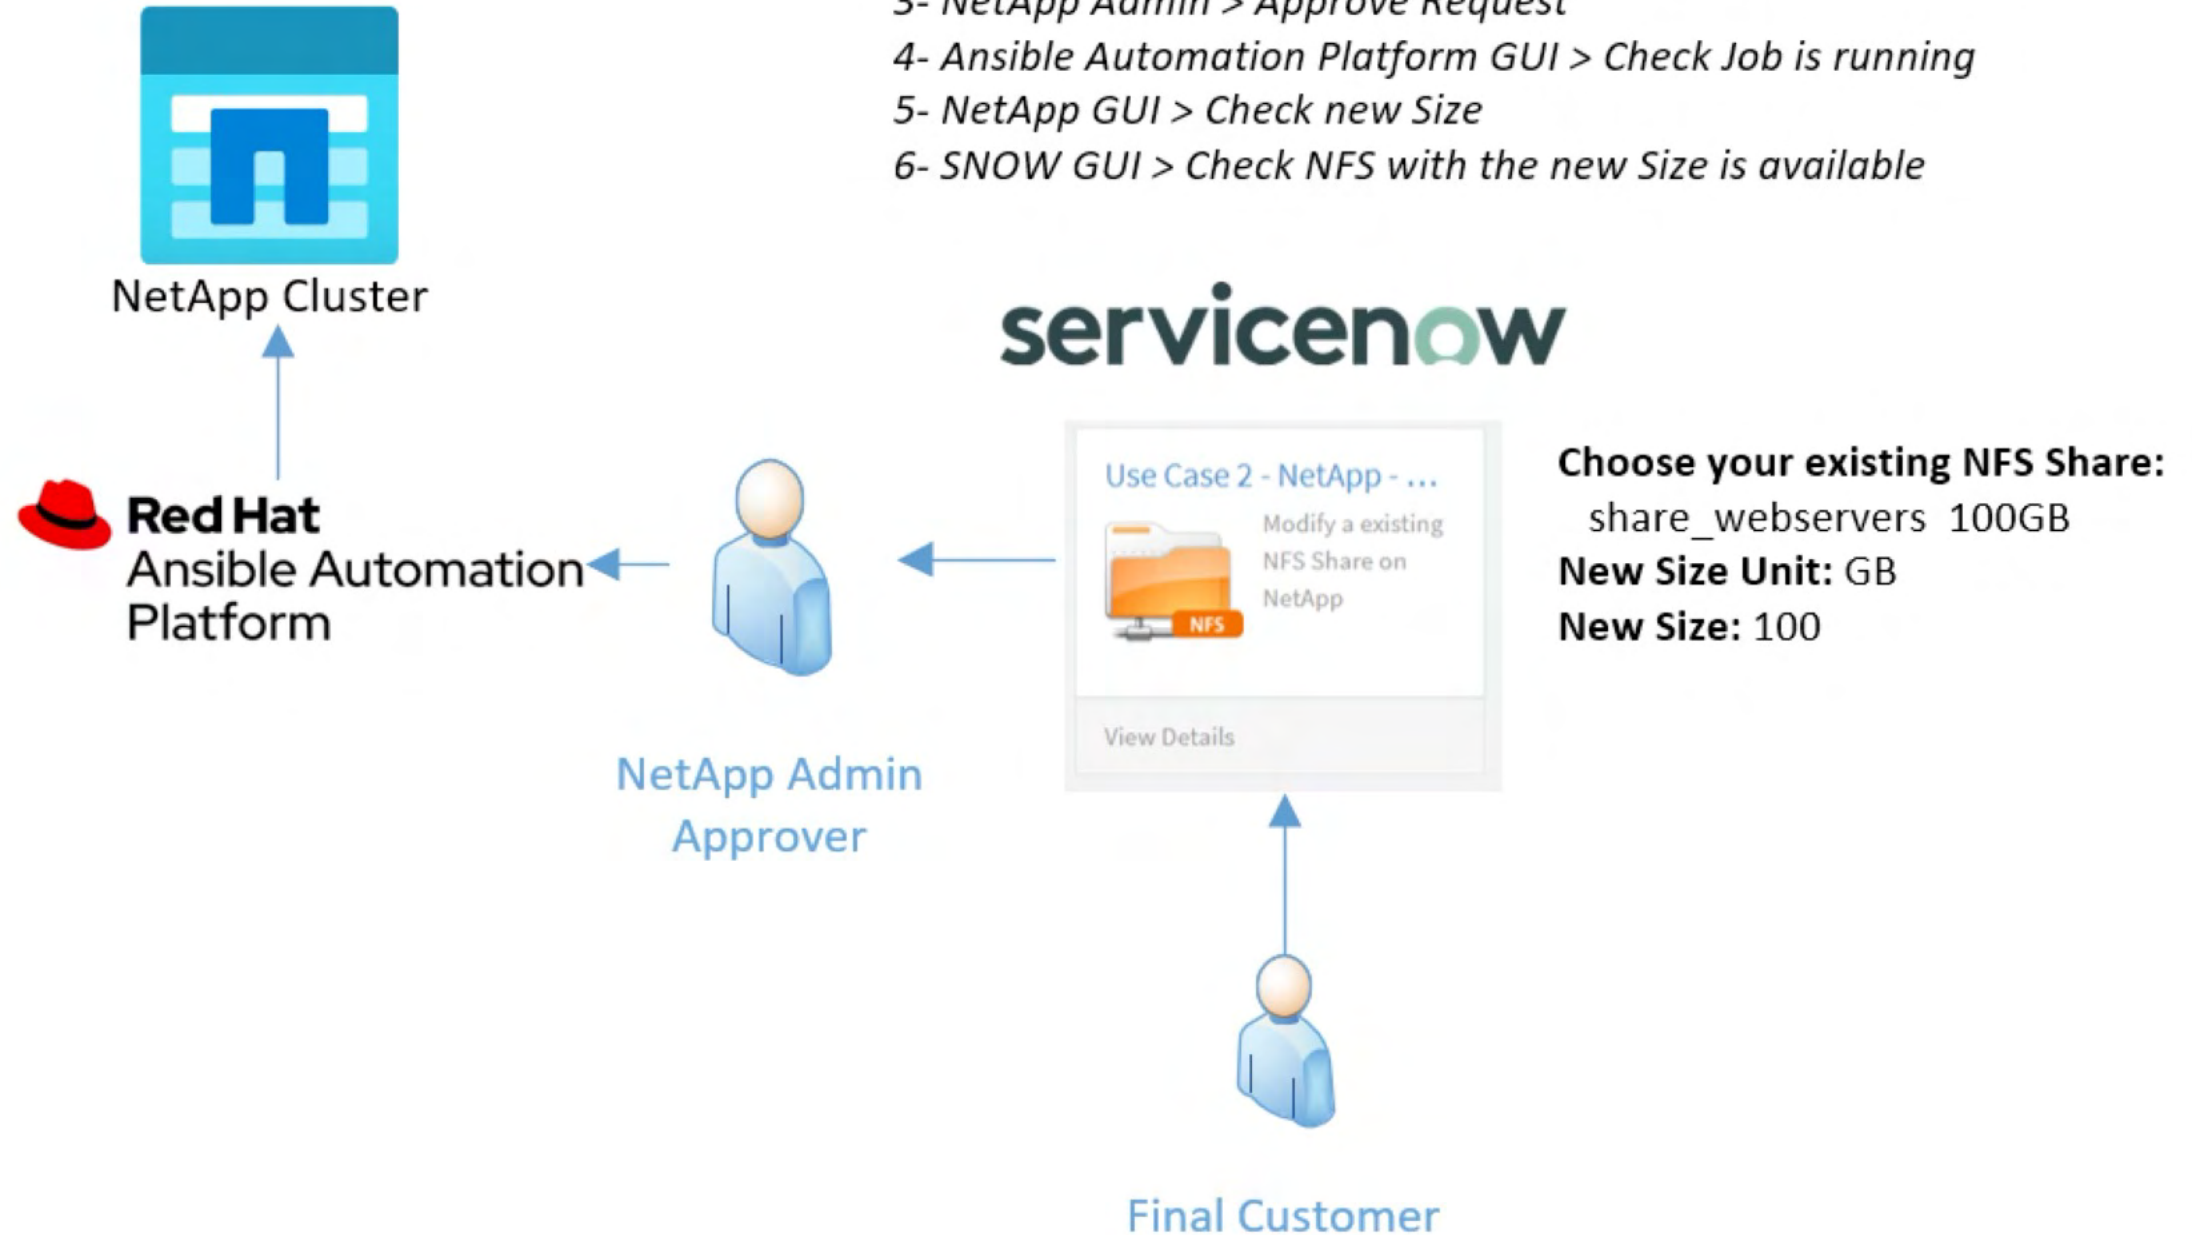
3- NetApp Admin > Approve Request
4- Ansible Automation Platform GUI > Check Job is running
5- NetApp GUI > Check new Size
6- SNOW GUI > Check NFS with the new Size is available

NetApp Cluster

servicenow

Red Hat
Ansible Automation Platform

Use Case 2 - NetApp - ...
Modify a existing NFS Share on NetApp
NFS
View Details

Choose your existing NFS Share:
share_webservers 100GB
New Size Unit: GB
New Size: 100

NetApp Admin Approver

Final Customer